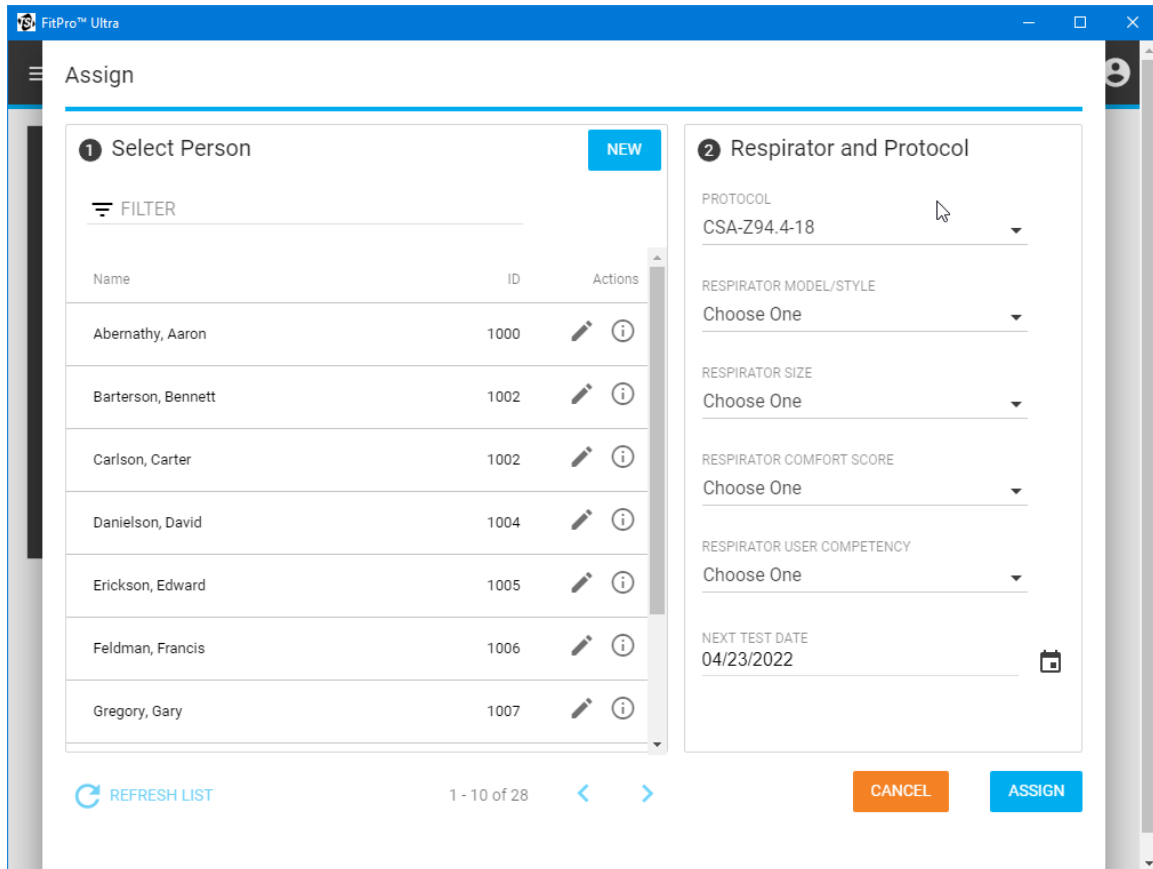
FitPro™ Ultra

Assign

1 Select Person

NEW

FILTER

| Name | ID | Actions |
|---|---|---|
| Abernathy, Aaron | 1000 | |
| Barterson, Bennett | 1002 | |
| Carlson, Carter | 1002 | |
| Danielson, David | 1004 | |
| Erickson, Edward | 1005 | |
| Feldman, Francis | 1006 | |
| Gregory, Gary | 1007 | |

REFRESH LIST

1 - 10 of 28

2 Respirator and Protocol

PROTOCOL
CSA-Z94.4-18

RESPIRATOR MODEL/STYLE
Choose One

RESPIRATOR SIZE
Choose One

RESPIRATOR COMFORT SCORE
Choose One

RESPIRATOR USER COMPETENCY
Choose One

NEXT TEST DATE
04/23/2022

CANCEL

ASSIGN